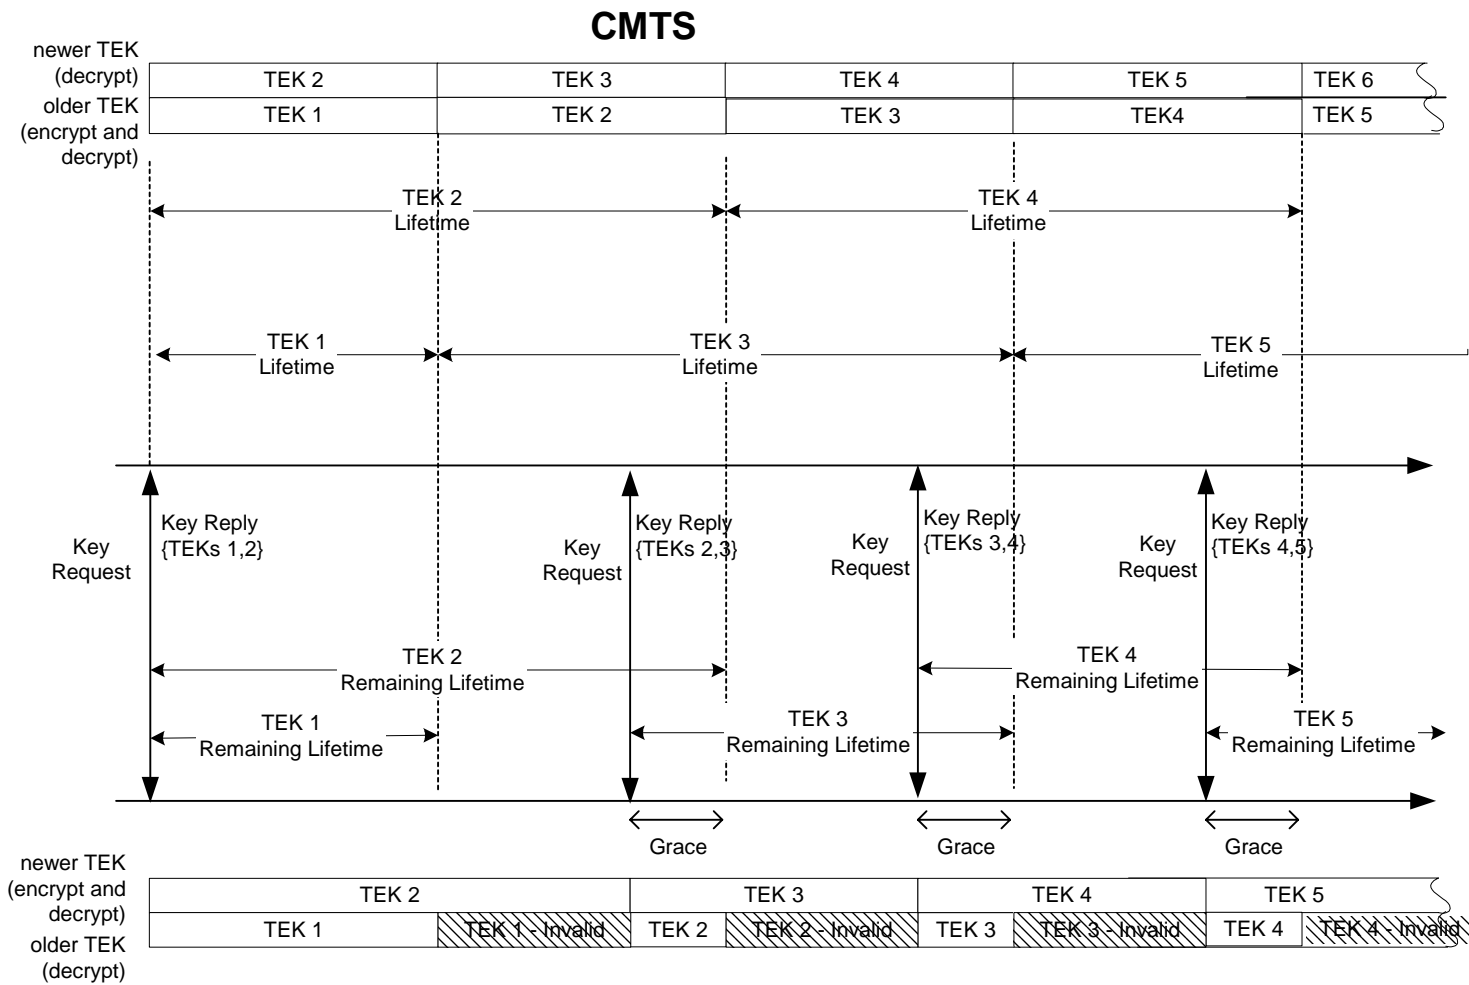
CMTS

newer TEK (decrypt)

older TEK (encrypt and decrypt)

| TEK 2 | TEK 3 | TEK 4 | TEK 5 | TEK 6 |
|---|---|---|---|---|
| TEK 1 | TEK 2 | TEK 3 | TEK4 | TEK 5 |

TEK 2 Lifetime

TEK 4 Lifetime

TEK 1 Lifetime

TEK 3 Lifetime

TEK 5 Lifetime

Key Request

Key Reply {TEKs 1,2}

Key Request

Key Reply {TEKs 2,3}

Key Request

Key Reply {TEKs 3,4}

Key Request

Key Reply {TEKs 4,5}

TEK 2 Remaining Lifetime

TEK 4 Remaining Lifetime

TEK 1 Remaining Lifetime

TEK 3 Remaining Lifetime

TEK 5 Remaining Lifetime

Grace

Grace

Grace

newer TEK (encrypt and decrypt)

older TEK (decrypt)

| TEK 2 | | TEK 3 | | TEK 4 | | TEK 5 | |
|---|---|---|---|---|---|---|---|
| TEK 1 | TEK 1 - Invalid | TEK 2 | TEK 2 - Invalid | TEK 3 | TEK 3 - Invalid | TEK 4 | TEK 4 - Invalid |